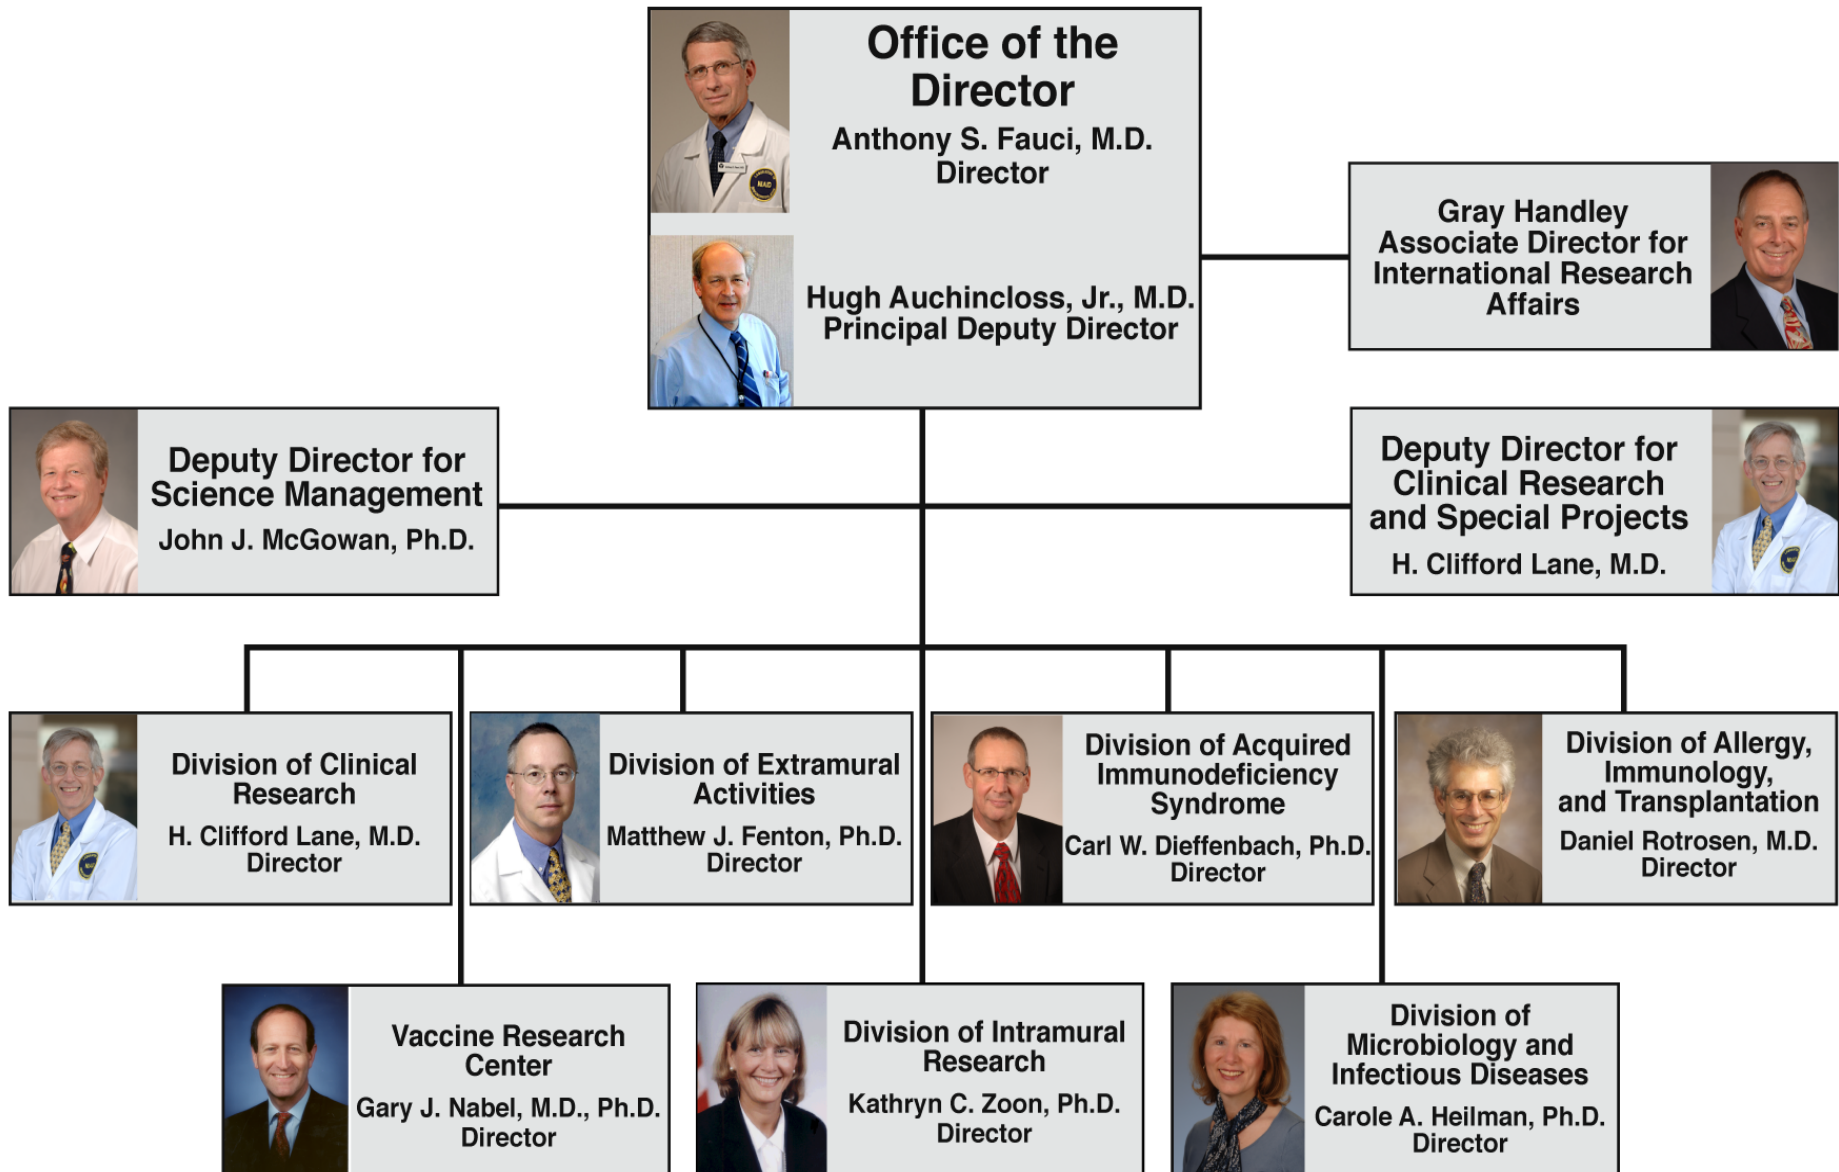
Office of the Director
Anthony S. Fauci, M.D.
Director

Hugh Auchincloss, Jr., M.D.
Principal Deputy Director

Gray Handley
Associate Director for International Research Affairs

Deputy Director for Science Management
John J. McGowan, Ph.D.

Deputy Director for Clinical Research and Special Projects
H. Clifford Lane, M.D.

Division of Clinical Research
H. Clifford Lane, M.D.
Director

Division of Extramural Activities
Matthew J. Fenton, Ph.D.
Director

Division of Acquired Immunodeficiency Syndrome
Carl W. Dieffenbach, Ph.D.
Director

Division of Allergy, Immunology, and Transplantation
Daniel Rotrosen, M.D.
Director

Vaccine Research Center
Gary J. Nabel, M.D., Ph.D.
Director

Division of Intramural Research
Kathryn C. Zoon, Ph.D.
Director

Division of Microbiology and Infectious Diseases
Carole A. Heilman, Ph.D.
Director